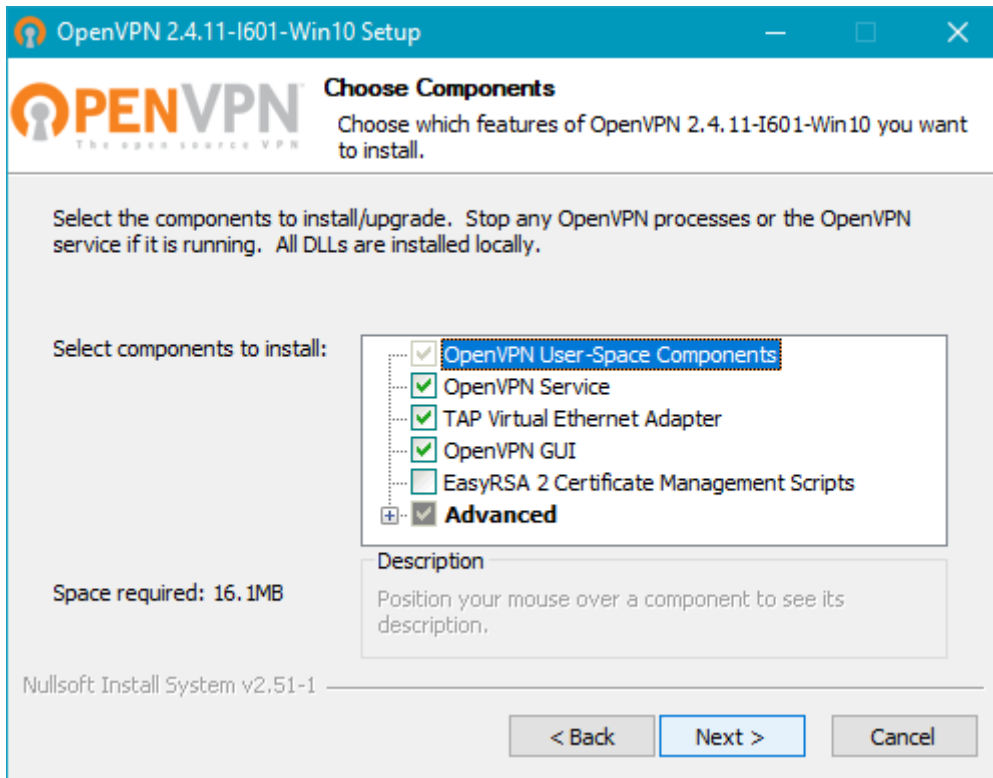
OpenVPN 2.4.11-I601-Win10 Setup

OPENVPN
The open source VPN

Choose Components
Choose which features of OpenVPN 2.4.11-I601-Win10 you want to install.

Select the components to install/upgrade. Stop any OpenVPN processes or the OpenVPN service if it is running. All DLLs are installed locally.

Select components to install:

OpenVPN User-Space Components
OpenVPN Service
TAP Virtual Ethernet Adapter
OpenVPN GUI
EasyRSA 2 Certificate Management Scripts
Advanced

Space required: 16.1MB

Description
Position your mouse over a component to see its description.

Nullsoft Install System v2.51-1

< Back | Next > | Cancel